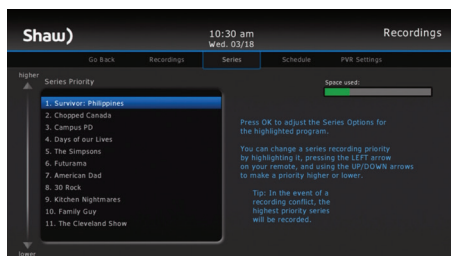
Shaw)

10:30 am
Wed. 03/18

Recordings

Go Back | Recordings | Series | Schedule | PVR Settings

higher

Series Priority

1. Survivor: Philippines
2. Chopped Canada
3. Campus PD
4. Days of our Lives
5. The Simpsons
6. Futurama
7. American Dad
8. 30 Rock
9. Kitchen Nightmares
10. Family Guy
11. The Cleveland Show

lower

Space used:

Press OK to adjust the Series Options for the highlighted program.

You can change a series recording priority by highlighting it, pressing the LEFT arrow on your remote, and using the UP/DOWN arrows to make a priority higher or lower.

Tip: In the event of a recording conflict, the highest priority series will be recorded.